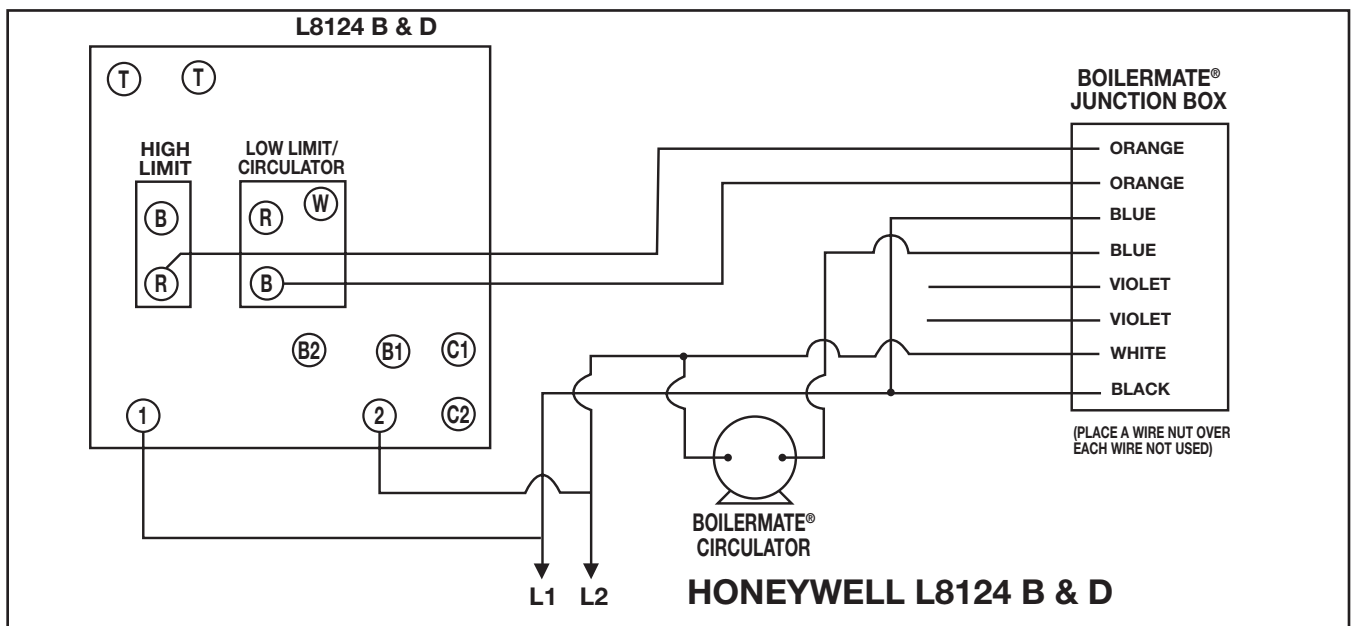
L8124 B & D

T T

HIGH LIMIT

LOW LIMIT/ CIRCULATOR

B

R

R W

B

B2 B1 C1

1 2 C2

BOILERMATE® JUNCTION BOX

ORANGE
ORANGE
BLUE
BLUE
VIOLET
VIOLET
WHITE
BLACK

(PLACE A WIRE NUT OVER EACH WIRE NOT USED)

BOILERMATE® CIRCULATOR

L1 L2

HONEYWELL L8124 B & D